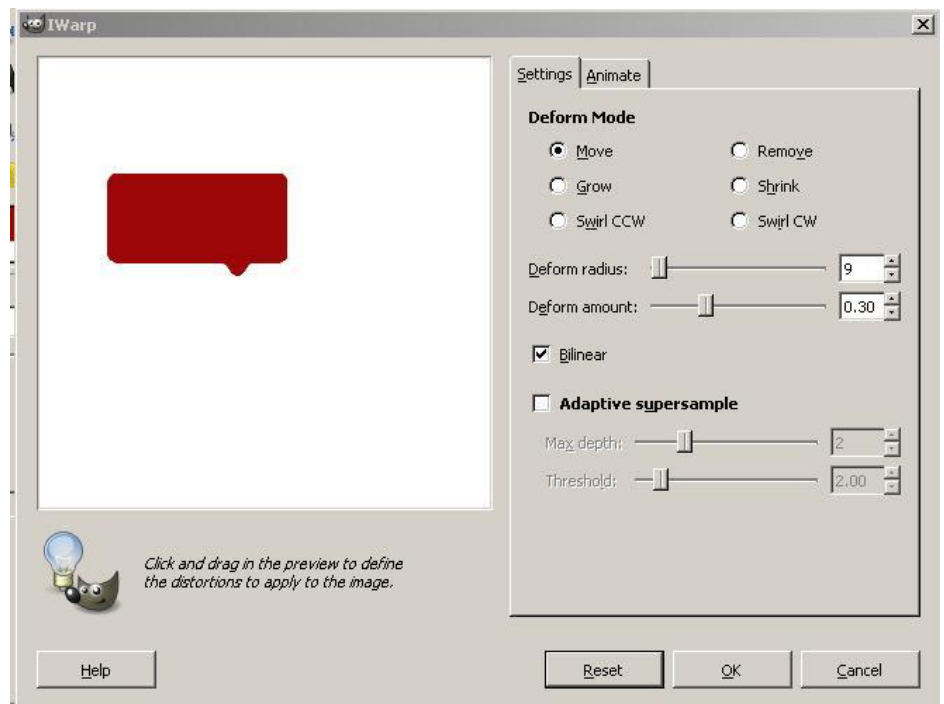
IWarp

Settings Animate

Deform Mode

Move
Remove
Grow
Shrink
Swirl CCW
Swirl CW

Deform radius: 9

Deform amount: 0.30

Bilinear

Adaptive supersample

Max depth: 2

Threshold: 2.00

Click and drag in the preview to define the distortions to apply to the image.

Help

Reset

OK

Cancel